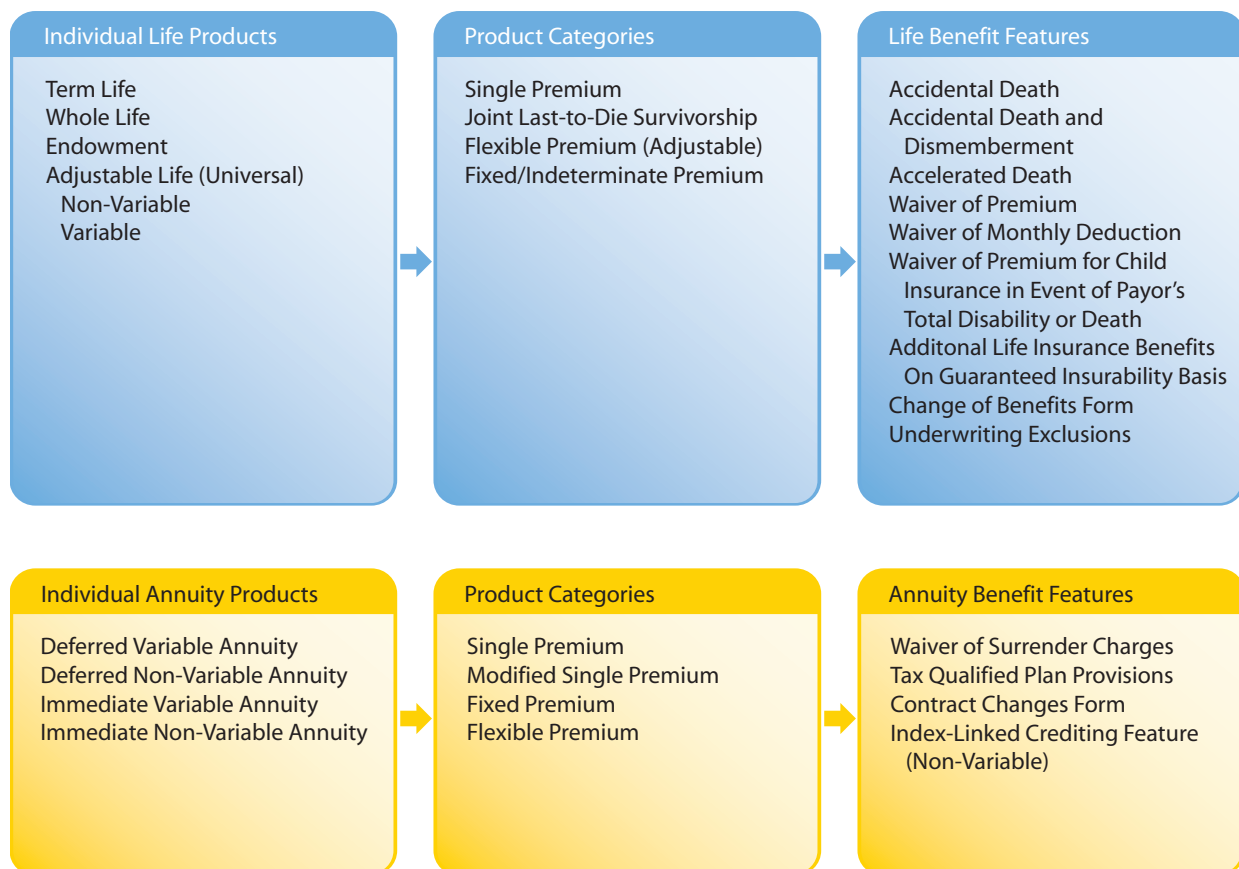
Individual Life Products

Term Life
Whole Life
Endowment
Adjustable Life (Universal)
Non-Variable
Variable

Product Categories

Single Premium
Joint Last-to-Die Survivorship
Flexible Premium (Adjustable)
Fixed/Indeterminate Premium

Life Benefit Features

Accidental Death
Accidental Death and Dismemberment
Accelerated Death
Waiver of Premium
Waiver of Monthly Deduction
Waiver of Premium for Child Insurance in Event of Payor's Total Disability or Death
Additonal Life Insurance Benefits On Guaranteed Insurability Basis
Change of Benefits Form
Underwriting Exclusions

Individual Annuity Products

Deferred Variable Annuity
Deferred Non-Variable Annuity
Immediate Variable Annuity
Immediate Non-Variable Annuity

Product Categories

Single Premium
Modified Single Premium
Fixed Premium
Flexible Premium

Annuity Benefit Features

Waiver of Surrender Charges
Tax Qualified Plan Provisions
Contract Changes Form
Index-Linked Crediting Feature (Non-Variable)